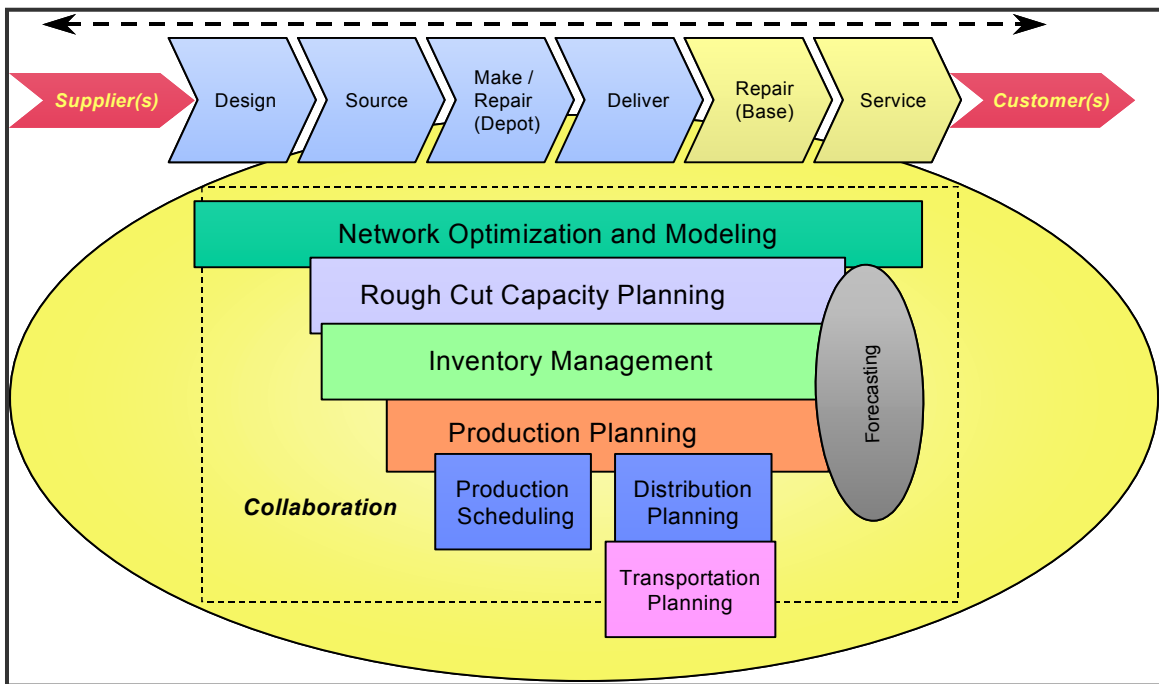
Supplier(s)

Design

Source

Make / Repair (Depot)

Deliver

Repair (Base)

Service

Customer(s)

Network Optimization and Modeling

Rough Cut Capacity Planning

Inventory Management

Production Planning

Forecasting

Collaboration

Production Scheduling

Distribution Planning

Transportation Planning